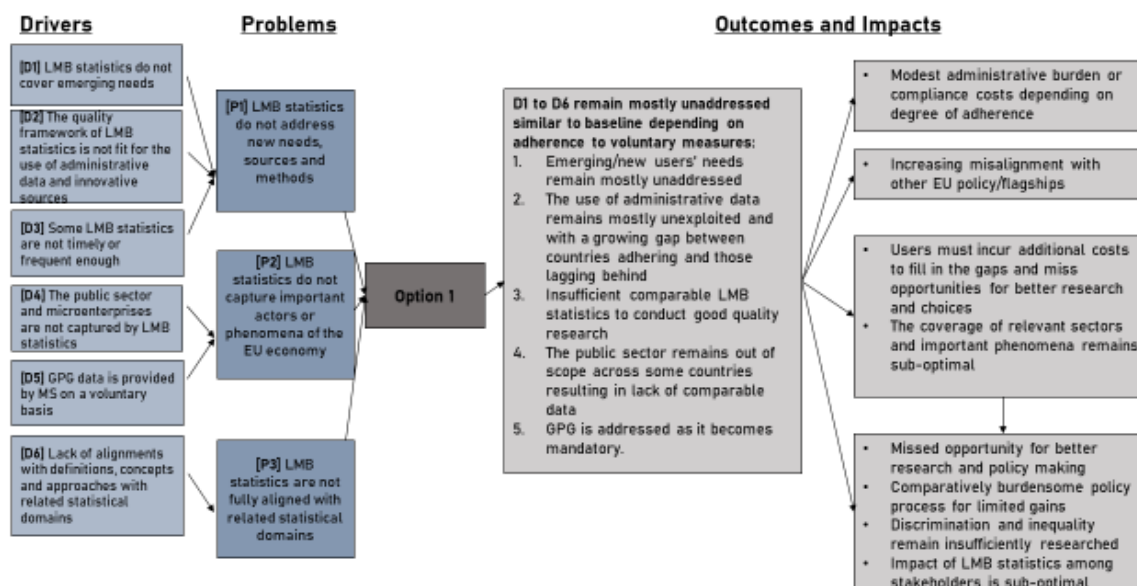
Drivers

Problems

Outcomes and Impacts

[D1] LMB statistics do not cover emerging needs

[D2] The quality framework of LMB statistics is not fit for the use of administrative data and innovative sources

[D3] Some LMB statistics are not timely or frequent enough

[D4] The public sector and microenterprises are not captured by LMB statistics

[D5] GPG data is provided by MS on a voluntary basis

[D6] Lack of alignments with definitions, concepts and approaches with related statistical domains

[P1] LMB statistics do not address new needs, sources and methods

[P2] LMB statistics do not capture important actors or phenomena of the EU economy

[P3] LMB statistics are not fully aligned with related statistical domains

Option 1

D1 to D6 remain mostly unaddressed similar to baseline depending on adherence to voluntary measures:
1. Emerging/new users' needs remain mostly unaddressed
2. The use of administrative data remains mostly unexploited and with a growing gap between countries adhering and those lagging behind
3. Insufficient comparable LMB statistics to conduct good quality research
4. The public sector remains out of scope across some countries resulting in lack of comparable data
5. GPG is addressed as it becomes mandatory.

• Modest administrative burden or compliance costs depending on degree of adherence

• Increasing misalignment with other EU policy/flagships

• Users must incur additional costs to fill in the gaps and miss opportunities for better research and choices
• The coverage of relevant sectors and important phenomena remains sub-optimal

• Missed opportunity for better research and policy making
• Comparatively burdensome policy process for limited gains
• Discrimination and inequality remain insufficiently researched
• Impact of LMB statistics among stakeholders is sub-optimal